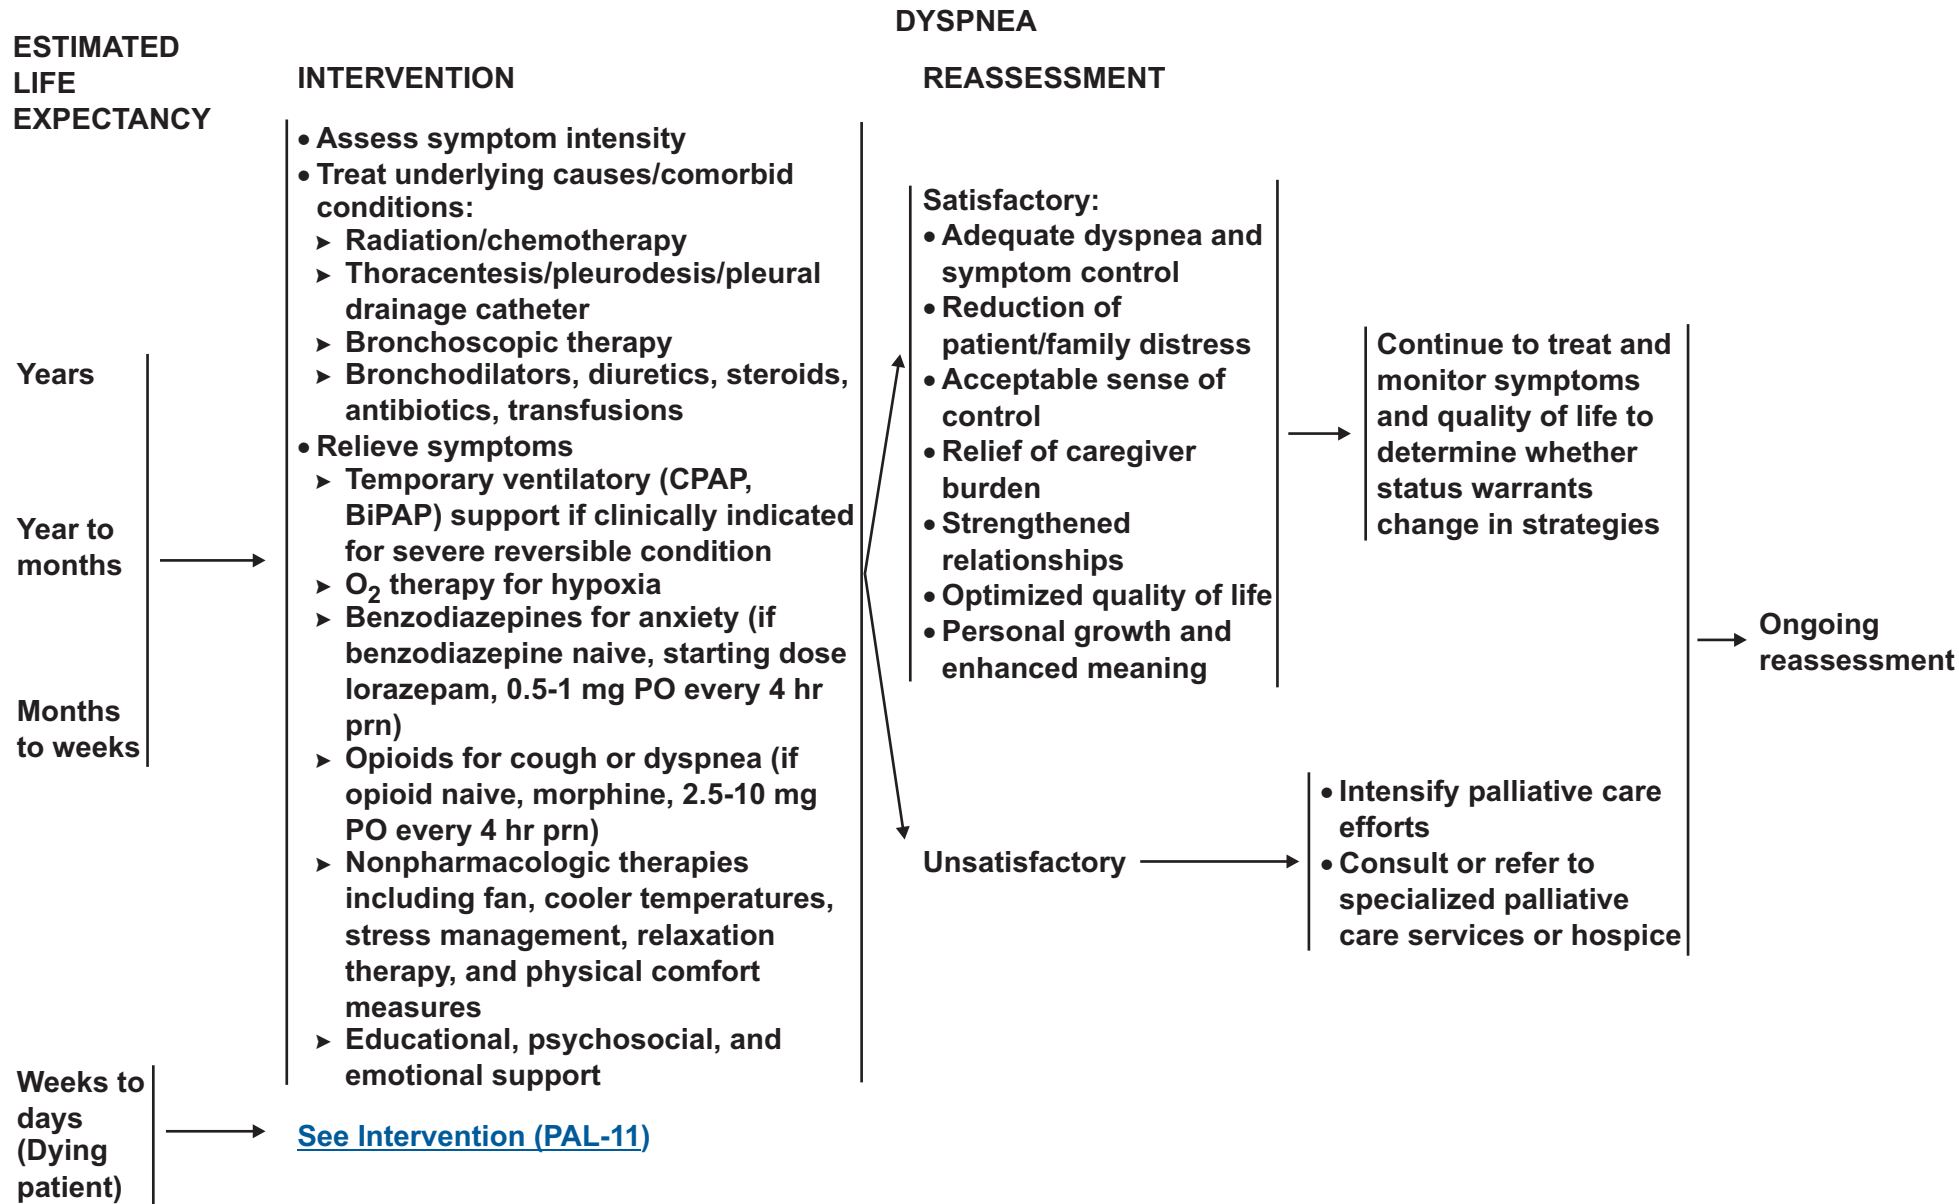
DYSPNEA

ESTIMATED LIFE EXPECTANCY

INTERVENTION

REASSESSMENT

Years

Year to months

Months to weeks

• Assess symptom intensity
• Treat underlying causes/comorbid conditions:
➤ Radiation/chemotherapy
➤ Thoracentesis/pleurodesis/pleural drainage catheter
➤ Bronchoscopic therapy
➤ Bronchodilators, diuretics, steroids, antibiotics, transfusions
• Relieve symptoms
➤ Temporary ventilatory (CPAP, BiPAP) support if clinically indicated for severe reversible condition
➤ $O_2$ therapy for hypoxia
➤ Benzodiazepines for anxiety (if benzodiazepine naive, starting dose lorazepam, 0.5-1 mg PO every 4 hr prn)
➤ Opioids for cough or dyspnea (if opioid naive, morphine, 2.5-10 mg PO every 4 hr prn)
➤ Nonpharmacologic therapies including fan, cooler temperatures, stress management, relaxation therapy, and physical comfort measures
➤ Educational, psychosocial, and emotional support

Satisfactory:
• Adequate dyspnea and symptom control
• Reduction of patient/family distress
• Acceptable sense of control
• Relief of caregiver burden
• Strengthened relationships
• Optimized quality of life
• Personal growth and enhanced meaning

Continue to treat and monitor symptoms and quality of life to determine whether status warrants change in strategies

Unsatisfactory

• Intensify palliative care efforts
• Consult or refer to specialized palliative care services or hospice

Ongoing reassessment

Weeks to days (Dying patient)

See Intervention (PAL-11)